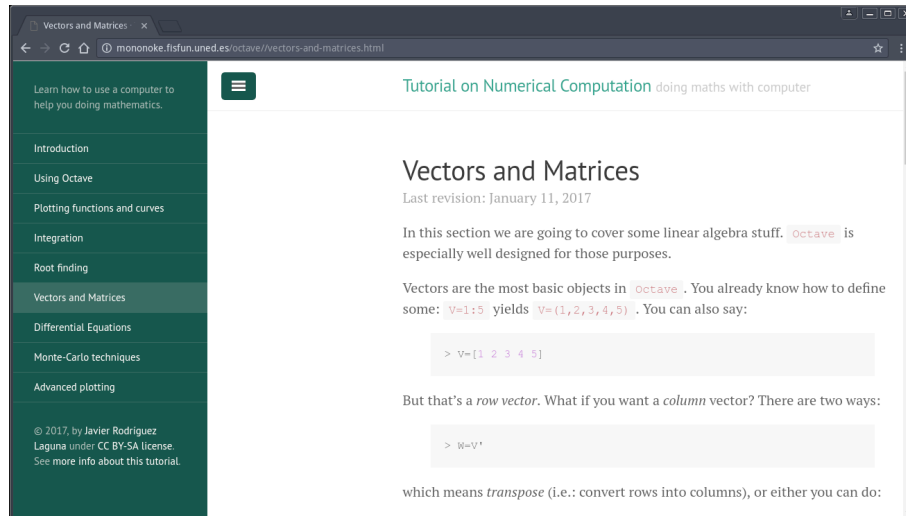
Vectors and Matrices ×

mononoke.fisfun.uned.es/octave//vectors-and-matrices.html

Learn how to use a computer to help you doing mathematics.

Introduction

Using Octave

Plotting functions and curves

Integration

Root finding

Vectors and Matrices

Differential Equations

Monte-Carlo techniques

Advanced plotting

© 2017, by Javier Rodriguez Laguna under CC BY-SA license. See more info about this tutorial.

Tutorial on Numerical Computation doing maths with computer

Vectors and Matrices

Last revision: January 11, 2017

In this section we are going to cover some linear algebra stuff. Octave is especially well designed for those purposes.

Vectors are the most basic objects in Octave. You already know how to define some: V=1:5 yields V=(1,2,3,4,5). You can also say:

> V=[1 2 3 4 5]

But that's a *row vector*. What if you want a *column* vector? There are two ways:

> W=V'

which means *transpose* (i.e.: convert rows into columns), or either you can do: